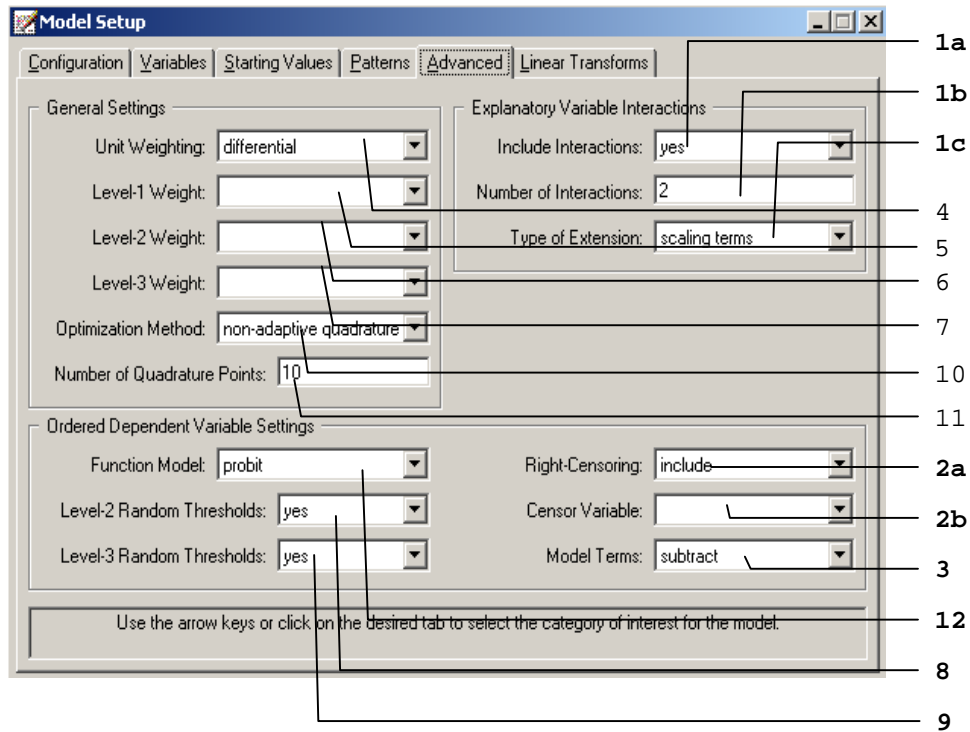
Model Setup

Configuration | Variables | Starting Values | Patterns | Advanced | Linear Transforms

General Settings

Unit Weighting: differential

Level-1 Weight:

Level-2 Weight:

Level-3 Weight:

Optimization Method: non-adaptive quadrature

Number of Quadrature Points: 10

Explanatory Variable Interactions

Include Interactions: yes

Number of Interactions: 2

Type of Extension: scaling terms

Ordered Dependent Variable Settings

Function Model: probit

Level-2 Random Thresholds: yes

Level-3 Random Thresholds: yes

Right-Censoring: include

Censor Variable:

Model Terms: subtract

Use the arrow keys or click on the desired tab to select the category of interest for the model.

1a
1b
1c
4
5
6
7
10
11
2a
2b
3
12
8
9